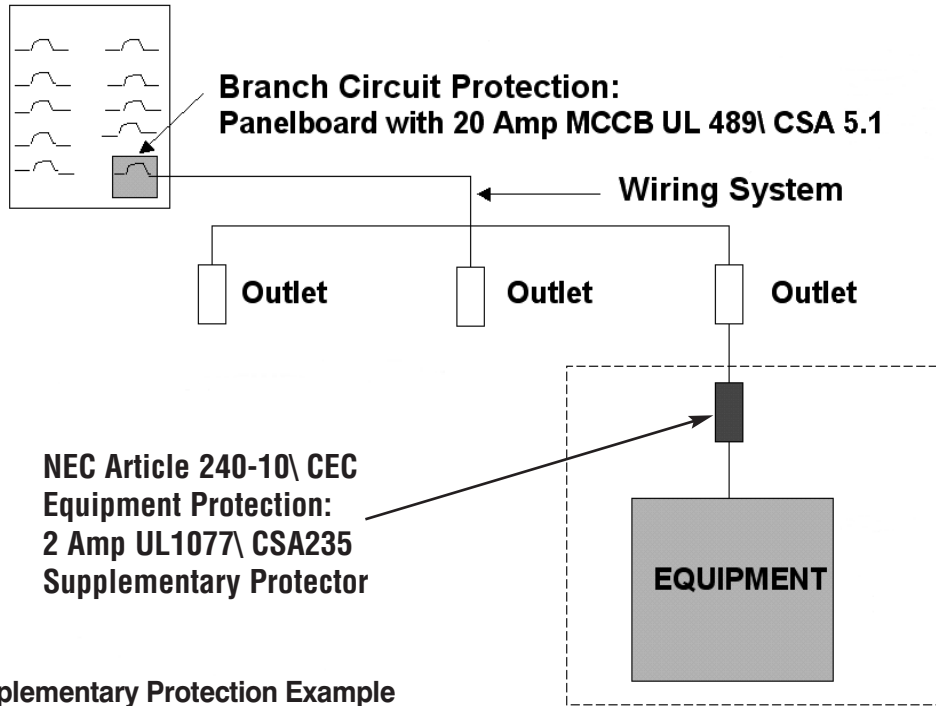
Branch Circuit Protection:
Panelboard with 20 Amp MCCB UL 489\ CSA 5.1

Wiring System

Outlet

Outlet

Outlet

NEC Article 240-10\ CEC
Equipment Protection:
2 Amp UL1077\ CSA235
Supplementary Protector

EQUIPMENT

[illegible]plementary Protection Example